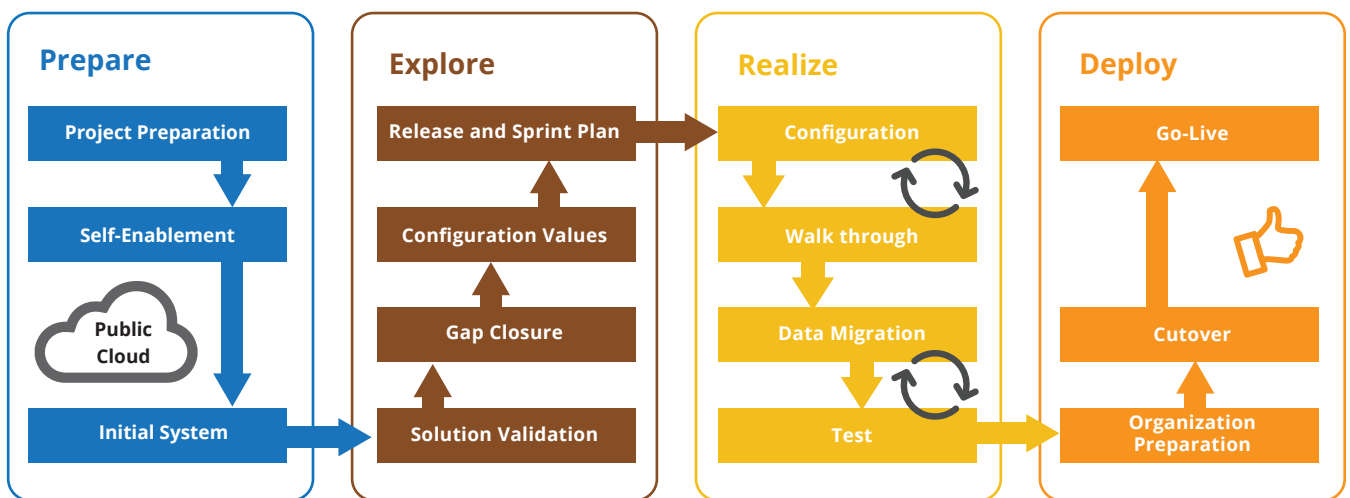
Prepare

Project Preparation

Self-Enablement

Public Cloud

Initial System

Explore

Release and Sprint Plan

Configuration Values

Gap Closure

Solution Validation

Realize

Configuration

Walk through

Data Migration

Test

Deploy

Go-Live

Cutover

Organization Preparation